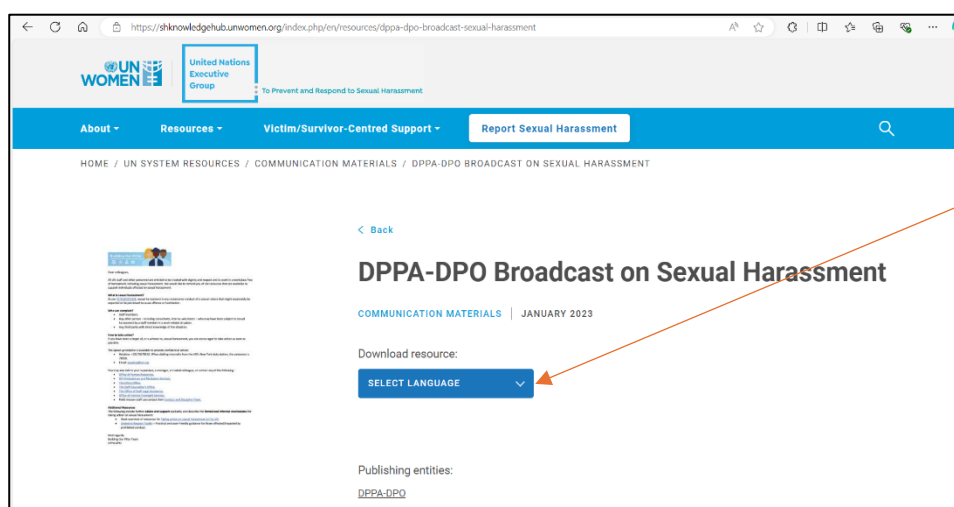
https://shknowledgehub.unwomen.org/index.php/en/resources/dppa-dpo-broadcast-sexual-harassment

UN WOMEN

United Nations Executive Group

To Prevent and Respond to Sexual Harassment

About ▾ Resources ▾ Victim/Survivor-Centred Support ▾ Report Sexual Harassment

HOME / UN SYSTEM RESOURCES / COMMUNICATION MATERIALS / DPPA-DPO BROADCAST ON SEXUAL HARASSMENT

< Back

DPPA-DPO Broadcast on Sexual Harassment

COMMUNICATION MATERIALS | JANUARY 2023

Download resource:

SELECT LANGUAGE

Publishing entities:

DPPA-DPO